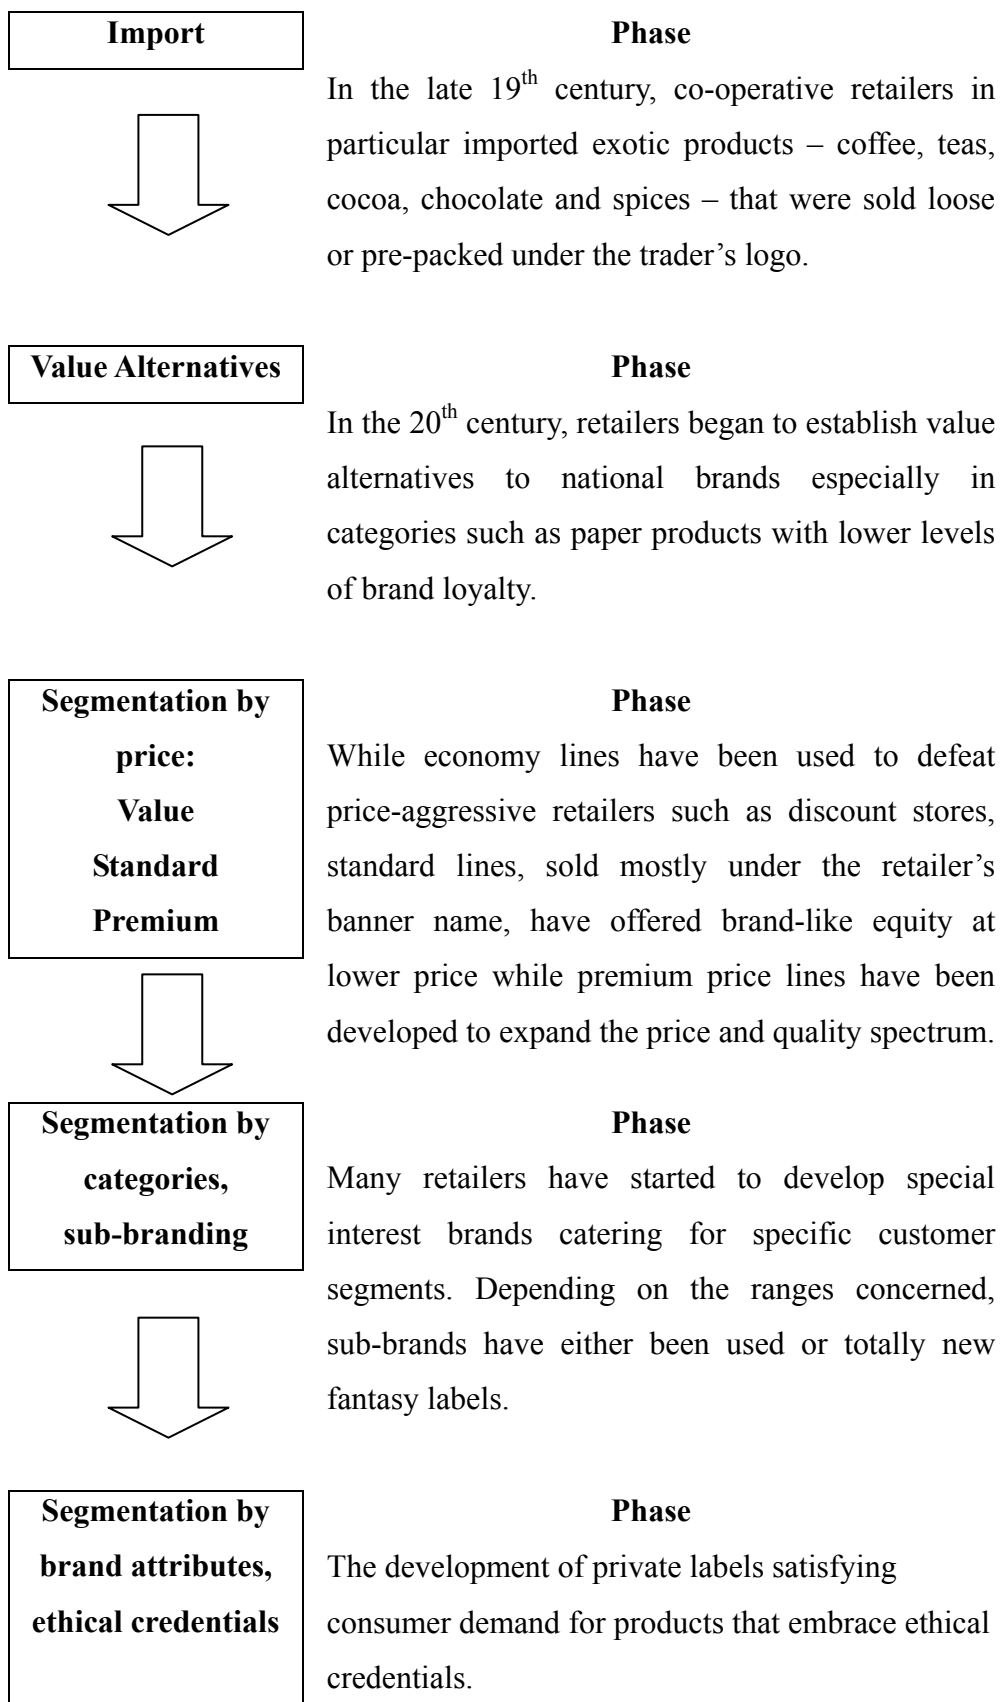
Import

Phase

In the late $19^{th}$ century, co-operative retailers in particular imported exotic products – coffee, teas, cocoa, chocolate and spices – that were sold loose or pre-packed under the trader's logo.

Value Alternatives

Phase

In the $20^{th}$ century, retailers began to establish value alternatives to national brands especially in categories such as paper products with lower levels of brand loyalty.

Segmentation by price:
Value
Standard
Premium

Phase

While economy lines have been used to defeat price-aggressive retailers such as discount stores, standard lines, sold mostly under the retailer's banner name, have offered brand-like equity at lower price while premium price lines have been developed to expand the price and quality spectrum.

Segmentation by categories, sub-branding

Phase

Many retailers have started to develop special interest brands catering for specific customer segments. Depending on the ranges concerned, sub-brands have either been used or totally new fantasy labels.

Segmentation by brand attributes, ethical credentials

Phase

The development of private labels satisfying consumer demand for products that embrace ethical credentials.